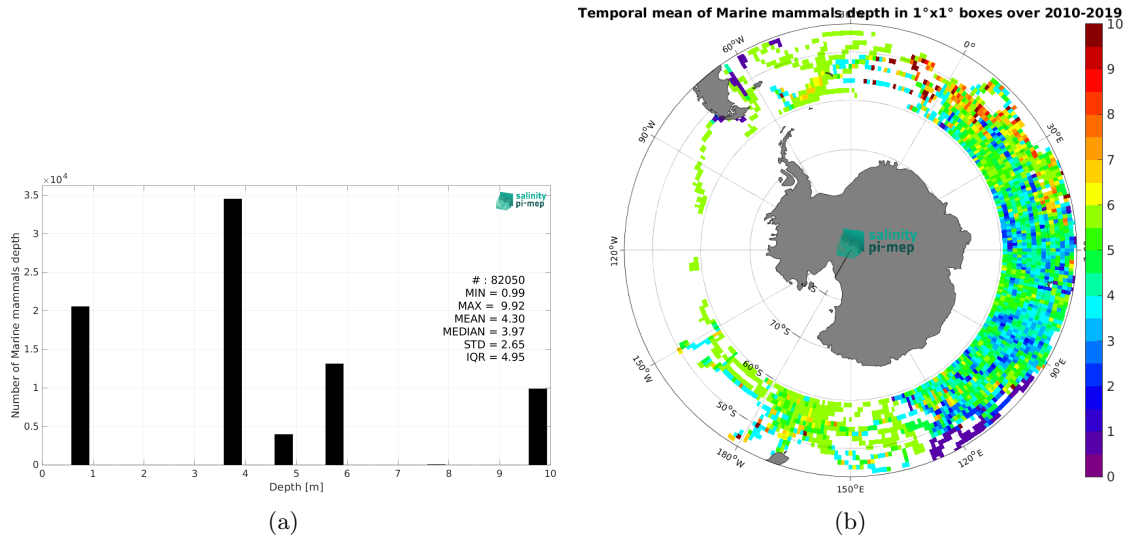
$\times 10^4$

salinity pi-mep

3.5
3
2.5
2
1.5
1
0.5
0

Number of Marine mammals depth

# : 82050
MIN = 0.99
MAX = 9.92
MEAN = 4.30
MEDIAN = 3.97
STD = 2.65
IQR = 4.95

0 1 2 3 4 5 6 7 8 9 10

Depth [m]

(a)

Temporal mean of Marine mammals depth in 1°x1° boxes over 2010-2019

60°W
0°
30°E
90°W
120°W
150°W
180°W
150°E
120°E
90°E
60°S
50°S
70°S
80°S

salinity pi-mep

10
9
8
7
6
5
4
3
2
1
0

(b)